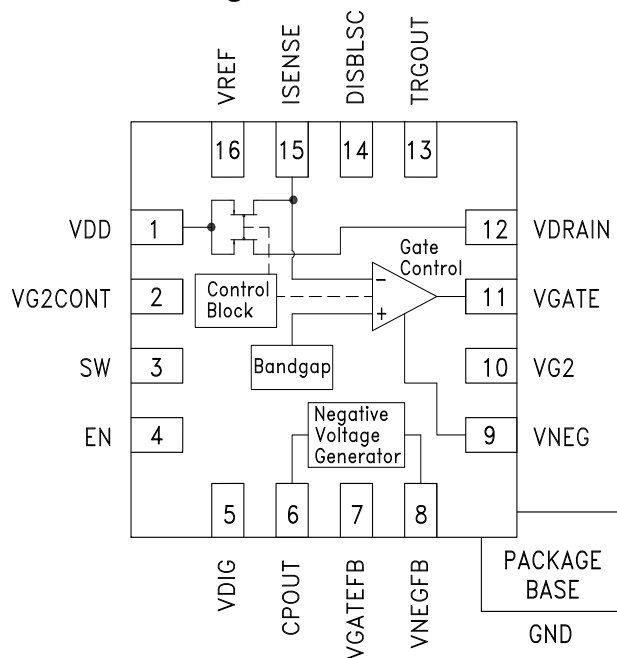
VREF
ISENSE
DISBLSC
TRGOUT
16
15
14
13
VDD 1
12 VDRAIN
Gate Control
VG2CONT 2
Control Block
−
+
11 VGATE
SW 3
Bandgap
10 VG2
EN 4
Negative Voltage Generator
9 VNEG
5
6
7
8
VDIG
CPOUT
VGATEFB
VNEGFB
PACKAGE BASE
GND